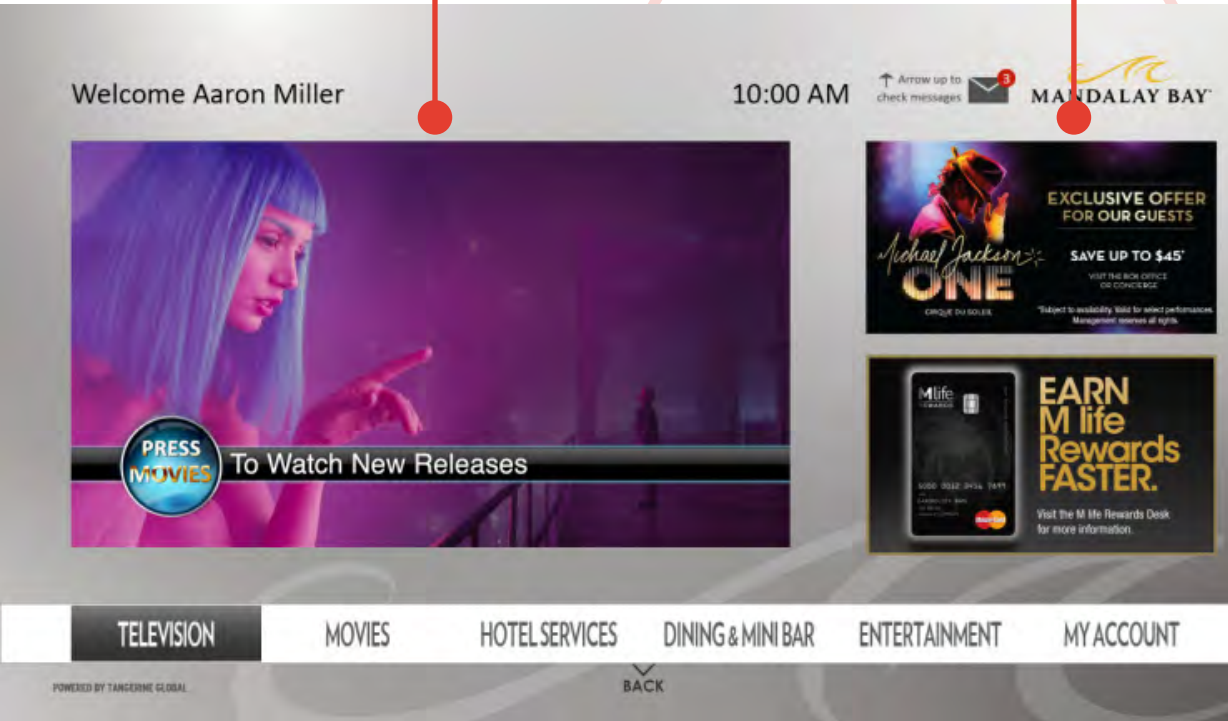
Welcome Aaron Miller

10:00 AM

Arrow up to check messages

3

MANDALAY BAY

PRESS MOVIES To Watch New Releases

Michael Jackson ONE

CIRQUE DU SOLEIL

EXCLUSIVE OFFER FOR OUR GUESTS

SAVE UP TO $45*

VISIT THE BOX OFFICE OR CONCIERGE

*Subject to availability. Valid for select performances. Management reserves all rights.

M life REWARDS

EARN M life Rewards FASTER.

Visit the M life Rewards Desk for more information.

TELEVISION

MOVIES

HOTEL SERVICES

DINING & MINI BAR

ENTERTAINMENT

MY ACCOUNT

POWERED BY TANGERINE GLOBAL

BACK